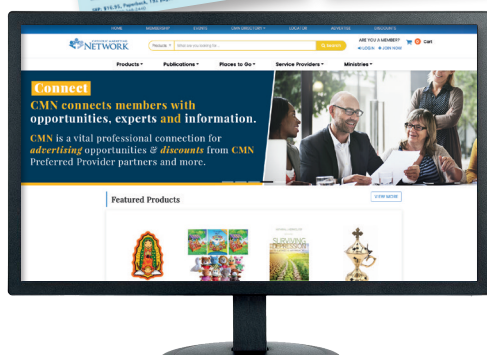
HOME MEMBERSHIP EVENTS CMN DIRECTORY LOG IN ADVERTISE RESOURCES

NETWORK

Products Search What are you looking for... Search

ARE YOU A MEMBER?
LOGIN JOIN NOW

Cart

Products ▾ Publications ▾ Places to Go ▾ Service Providers ▾ Ministries ▾

Connect

CMN connects members with opportunities, experts and information.

CMN is a vital professional connection for advertising opportunities & discounts from CMN Preferred Provider partners and more.

Featured Products

VIEW MORE

SURVIVING DEPRESSION